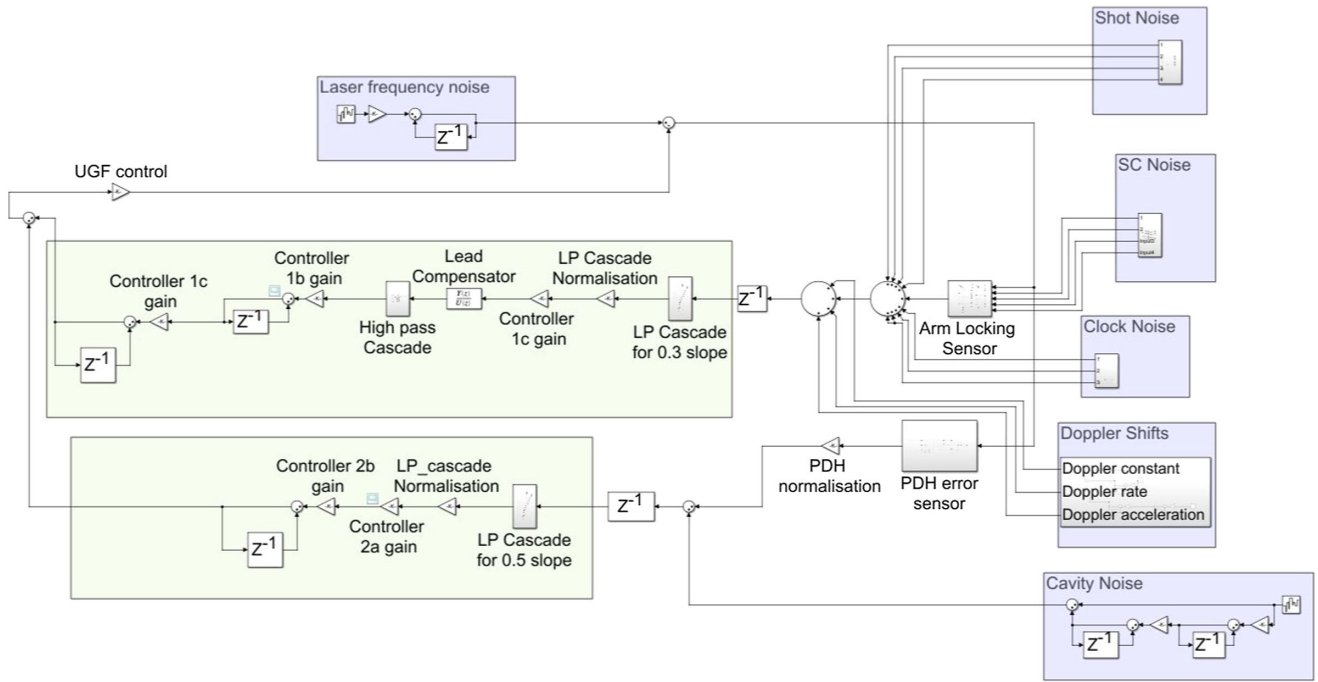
Shot Noise

Laser frequency noise

$Z^{-1}$

UGF control

SC Noise

Controller 1c gain

Controller 1b gain

Lead Compensator

$\frac{Y(z)}{U(z)}$

LP Cascade Normalisation

$Z^{-1}$

$Z^{-1}$

High pass Cascade

Controller 1c gain

LP Cascade for 0.3 slope

Arm Locking Sensor

Clock Noise

$Z^{-1}$

Doppler Shifts

PDH normalisation

PDH error sensor

Doppler constant

Doppler rate

Doppler acceleration

Controller 2b gain

LP_cascade Normalisation

$Z^{-1}$

Controller 2a gain

LP Cascade for 0.5 slope

$Z^{-1}$

Cavity Noise

$Z^{-1}$

$Z^{-1}$